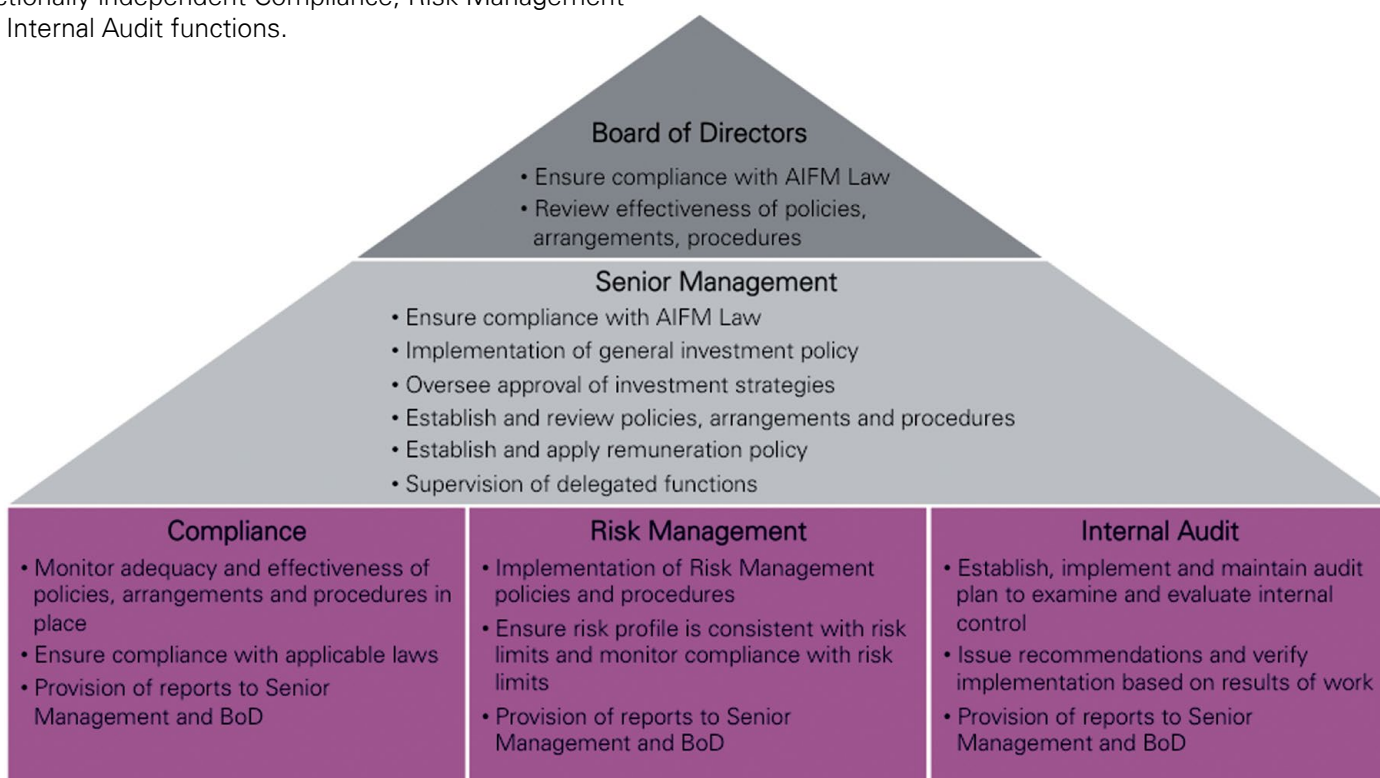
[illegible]ctionally independent Compliance, Risk Management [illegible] Internal Audit functions.

Board of Directors
• Ensure compliance with AIFM Law
• Review effectiveness of policies, arrangements, procedures

Senior Management
• Ensure compliance with AIFM Law
• Implementation of general investment policy
• Oversee approval of investment strategies
• Establish and review policies, arrangements and procedures
• Establish and apply remuneration policy
• Supervision of delegated functions

Compliance
• Monitor adequacy and effectiveness of policies, arrangements and procedures in place
• Ensure compliance with applicable laws
• Provision of reports to Senior Management and BoD

Risk Management
• Implementation of Risk Management policies and procedures
• Ensure risk profile is consistent with risk limits and monitor compliance with risk limits
• Provision of reports to Senior Management and BoD

Internal Audit
• Establish, implement and maintain audit plan to examine and evaluate internal control
• Issue recommendations and verify implementation based on results of work
• Provision of reports to Senior Management and BoD